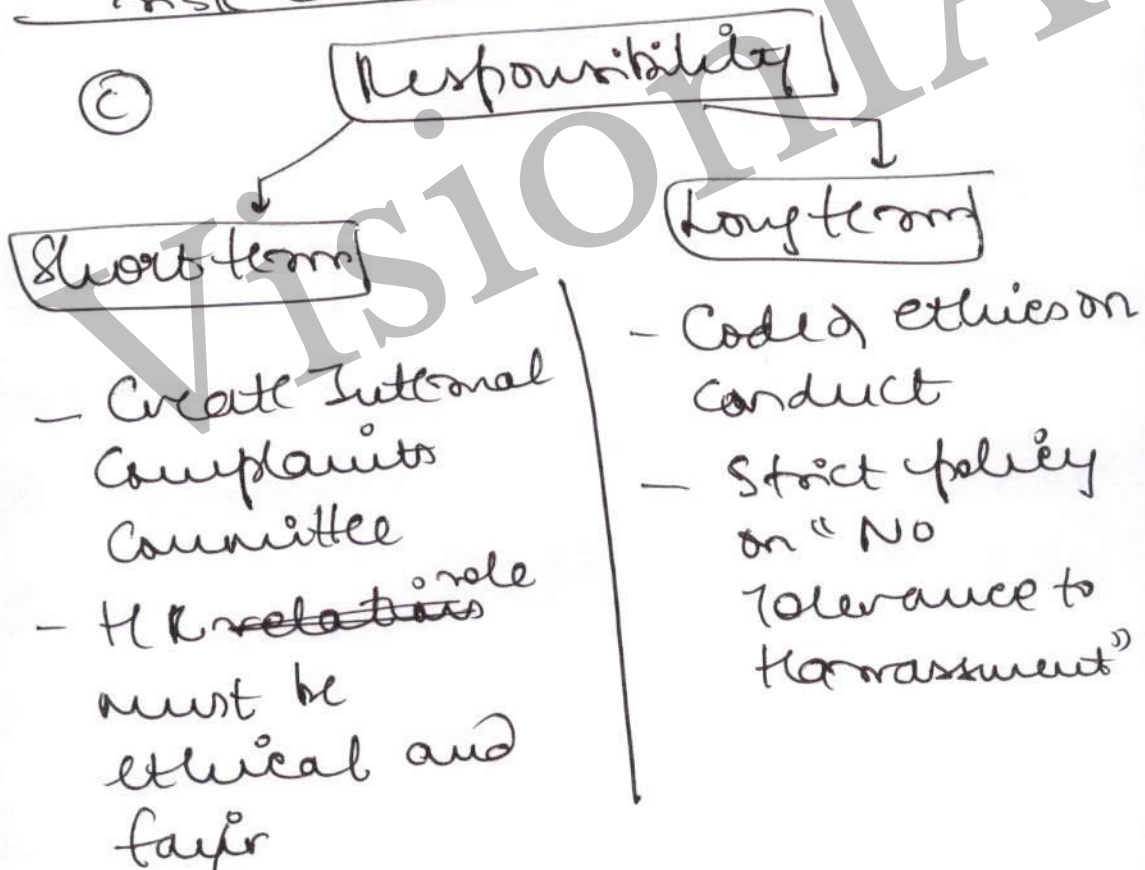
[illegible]

(c) Responsibility

Short term

- Create Internal Complaints Committee
- HR role must be ethical and fair

Long term

- Code of ethics on conduct
- Strict policy on "No Tolerance to Harrassment"

VisionIAS